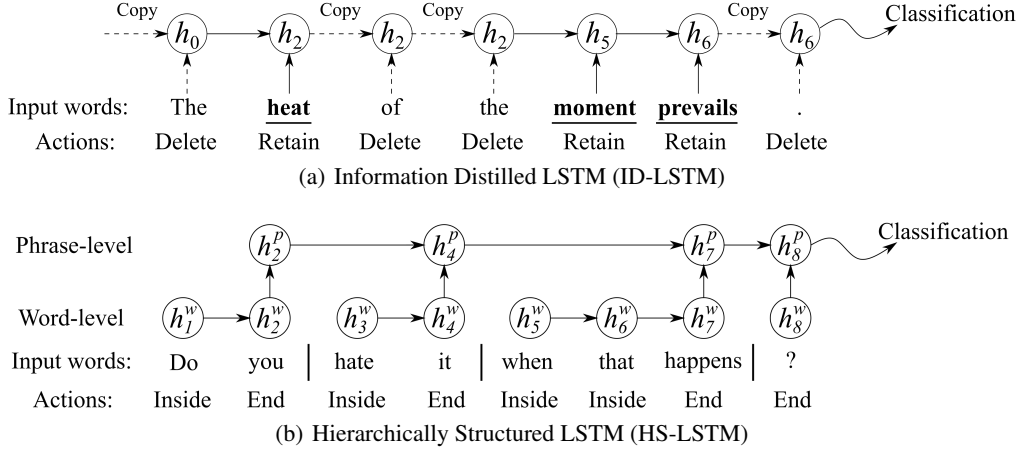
Copy $h_0$ $h_2$ Copy $h_2$ Copy $h_2$ $h_5$ $h_6$ Copy $h_6$ Classification

| Input words: | The | **heat** | of | the | **moment** | **prevails** | . |
|---|---|---|---|---|---|---|---|
| Actions: | Delete | Retain | Delete | Delete | Retain | Retain | Delete |

(a) Information Distilled LSTM (ID-LSTM)

Phrase-level $h_2^p$ $h_4^p$ $h_7^p$ $h_8^p$ Classification

Word-level $h_1^w$ $h_2^w$ $h_3^w$ $h_4^w$ $h_5^w$ $h_6^w$ $h_7^w$ $h_8^w$

| Input words: | Do | you | hate | it | when | that | happens | ? |
|---|---|---|---|---|---|---|---|---|
| Actions: | Inside | End | Inside | End | Inside | Inside | End | End |

(b) Hierarchically Structured LSTM (HS-LSTM)